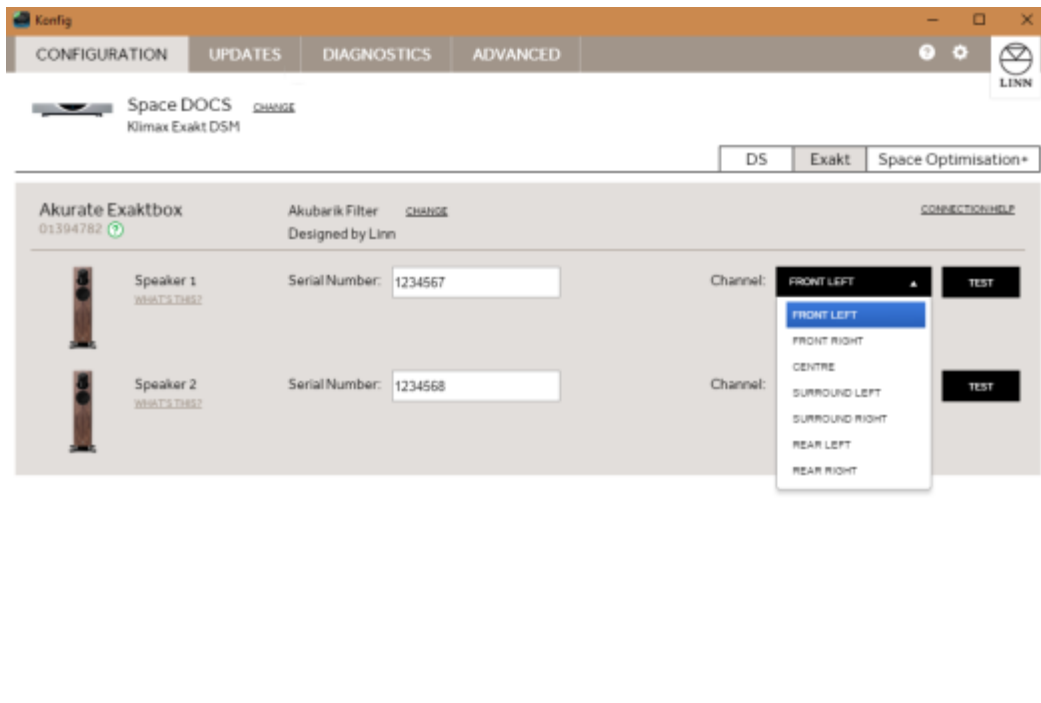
Konfig

CONFIGURATION UPDATES DIAGNOSTICS ADVANCED

LINN

Space DOCS CHANGE
Klimax Exakt DSM

DS Exakt Space Optimisation+

Akurate Exaktbox
01394782 ?

Akubarik Filter CHANGE
Designed by Linn

CONNECTION HELP

Speaker 1
WHAT'S THIS?

Serial Number: 1234567

Channel: FRONT LEFT

TEST

FRONT LEFT
FRONT RIGHT
CENTRE
SURROUND LEFT
SURROUND RIGHT
REAR LEFT
REAR RIGHT

Speaker 2
WHAT'S THIS?

Serial Number: 1234568

Channel:

TEST